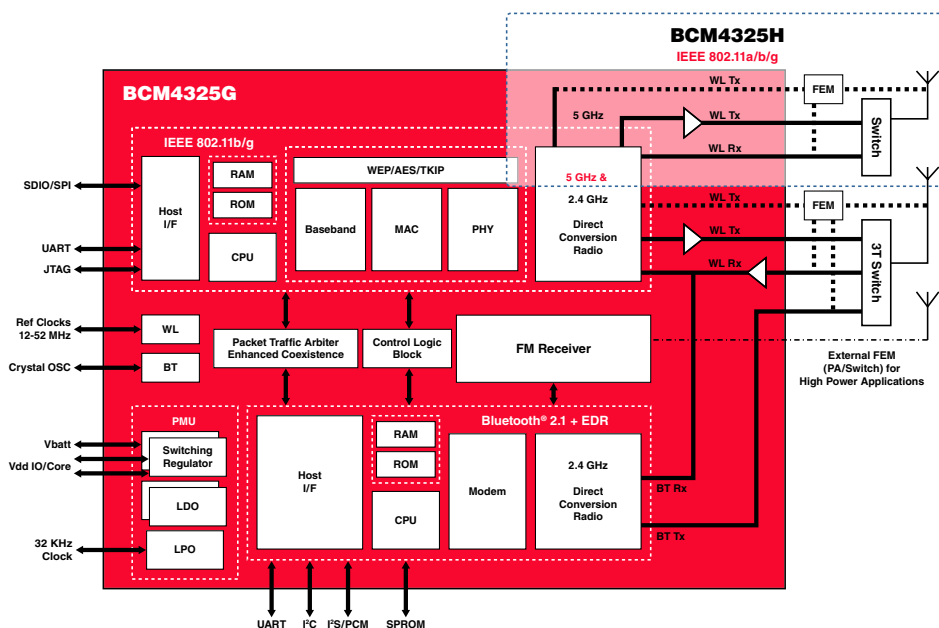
BCM4325H
IEEE 802.11a/b/g

BCM4325G

IEEE 802.11b/g

SDIO/SPI
UART
JTAG

Host I/F

RAM
ROM
CPU

WEP/AES/TKIP
Baseband
MAC
PHY

5 GHz &
2.4 GHz
Direct Conversion Radio

5 GHz
WL Tx
WL Tx
WL Rx
FEM
Switch

WL Tx
FEM
WL Tx
WL Rx
3T Switch

Ref Clocks 12-52 MHz
Crystal OSC
WL
BT

Packet Traffic Arbiter Enhanced Coexistence
Control Logic Block
FM Receiver

External FEM (PA/Switch) for High Power Applications

PMU
Vbatt
Vdd IO/Core
Switching Regulator
LDO
32 KHz Clock
LPO

Bluetooth® 2.1 + EDR
Host I/F
RAM
ROM
CPU
Modem
2.4 GHz
Direct Conversion Radio
BT Rx
BT Tx

UART
I$^2$C
I$^2$S/PCM
SPROM